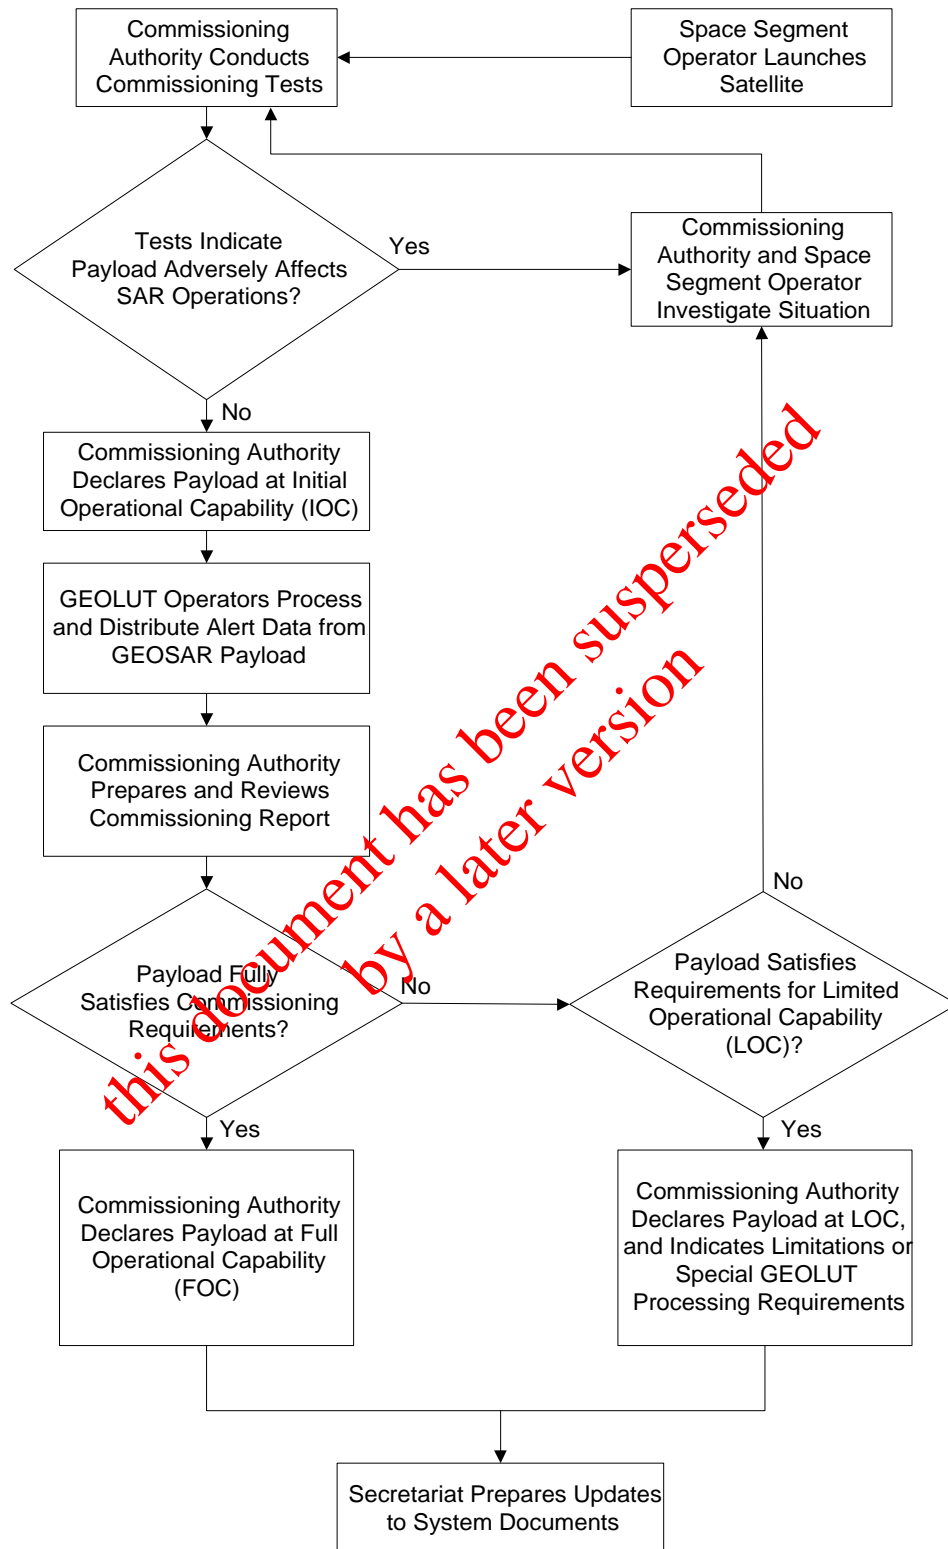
Commissioning Authority Conducts Commissioning Tests

Space Segment Operator Launches Satellite

Tests Indicate Payload Adversely Affects SAR Operations?

Yes

Commissioning Authority and Space Segment Operator Investigate Situation

No

Commissioning Authority Declares Payload at Initial Operational Capability (IOC)

GEOLUT Operators Process and Distribute Alert Data from GEOSAR Payload

Commissioning Authority Prepares and Reviews Commissioning Report

No

Payload Fully Satisfies Commissioning Requirements?

No

Payload Satisfies Requirements for Limited Operational Capability (LOC)?

Yes

Yes

Commissioning Authority Declares Payload at Full Operational Capability (FOC)

Commissioning Authority Declares Payload at LOC, and Indicates Limitations or Special GEOLUT Processing Requirements

Secretariat Prepares Updates to System Documents

this document has been suspersed by a later version